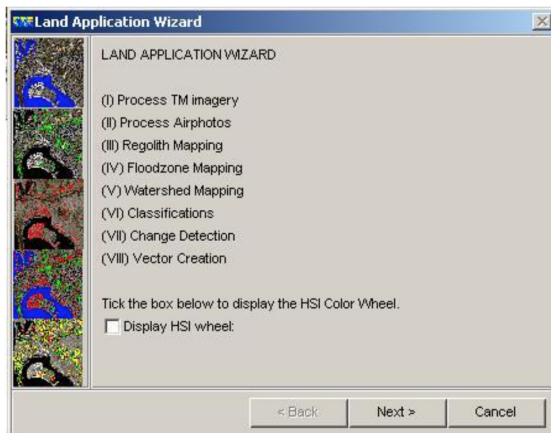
Land Application Wizard

LAND APPLICATION WIZARD

(I) Process TM imagery
(II) Process Airphotos
(III) Regolith Mapping
(IV) Floodzone Mapping
(V) Watershed Mapping
(VI) Classifications
(VII) Change Detection
(VIII) Vector Creation

Tick the box below to display the HSI Color Wheel.
Display HSI wheel:

< Back
Next >
Cancel